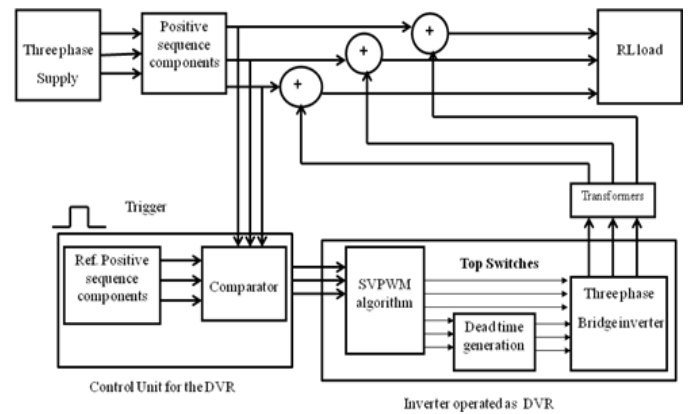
Threephase Supply

Positive sequence components

+

+

+

RL load

Transformers

Trigger

Ref. Positive sequence components

Comparator

Control Unit for the DVR

SVPWM algorithm

Top Switches

Deadtime generation

Threephase Bridgeinverter

Inverter operated as DVR